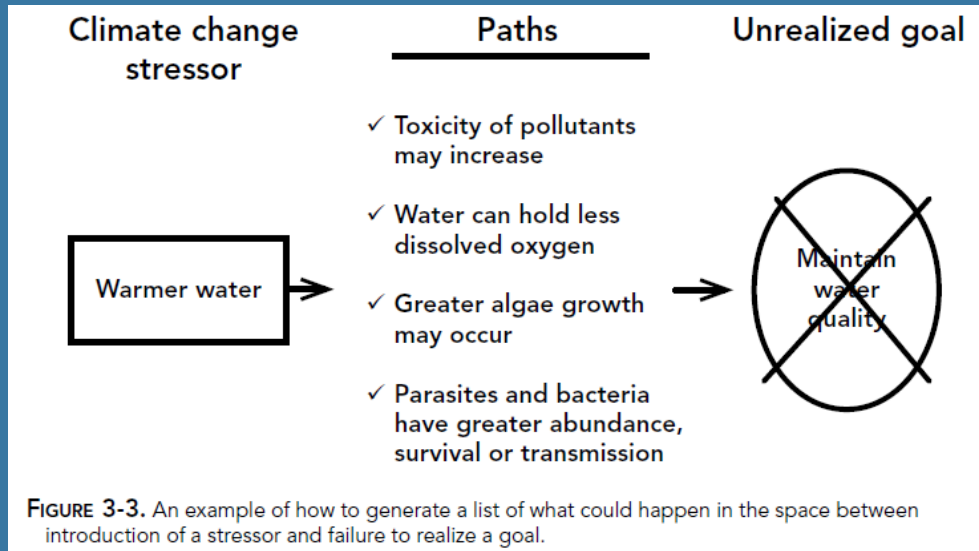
Climate change stressor

Paths

Unrealized goal

Warmer water

✓ Toxicity of pollutants may increase

✓ Water can hold less dissolved oxygen

✓ Greater algae growth may occur

✓ Parasites and bacteria have greater abundance, survival or transmission

Maintain water quality

FIGURE 3-3. An example of how to generate a list of what could happen in the space between introduction of a stressor and failure to realize a goal.